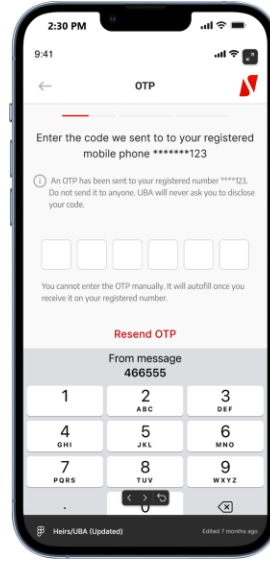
2:30 PM

9:41

OTP

Enter the code we sent to to your registered mobile phone *******123

An OTP has been sent to your registered number ****123. Do not send it to anyone. UBA will never ask you to disclose your code.

You cannot enter the OTP manually. It will autofill once you receive it on your registered number.

Resend OTP

From message
466555

| 1 | 2 ABC | 3 DEF |
|---|---|---|
| 4 GHI | 5 JKL | 6 MNO |
| 7 PQRS | 8 TUV | 9 WXYZ |
| . | 0 | ⌫ |

Heirs/UBA (Updated)

Edited 7 months ago